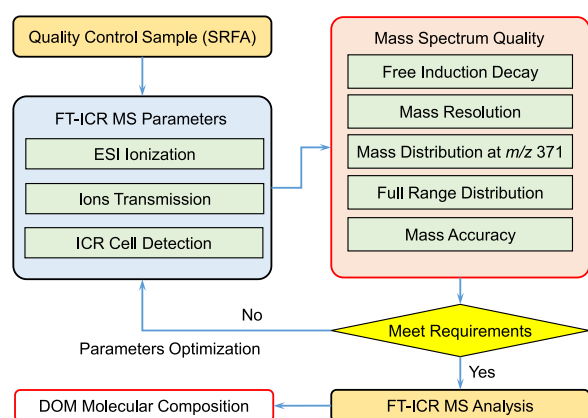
Quality Control Sample (SRFA)

FT-ICR MS Parameters

ESI Ionization

Ions Transmission

ICR Cell Detection

Mass Spectrum Quality

Free Induction Decay

Mass Resolution

Mass Distribution at $m/z$ 371

Full Range Distribution

Mass Accuracy

No

Meet Requirements

Parameters Optimization

Yes

DOM Molecular Composition

FT-ICR MS Analysis